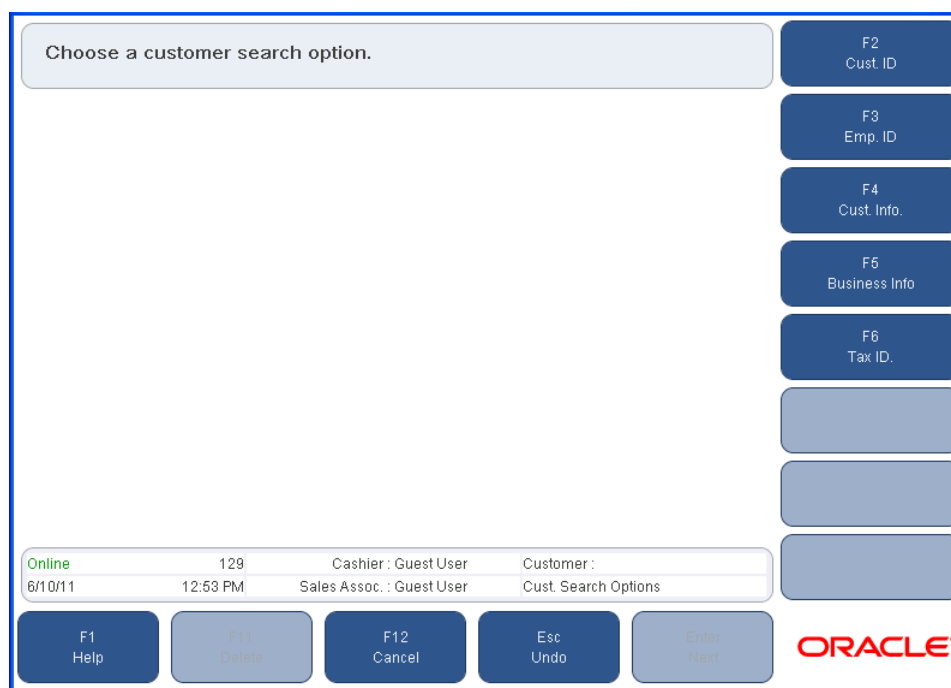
Choose a customer search option.

F2
Cust. ID

F3
Emp. ID

F4
Cust. Info.

F5
Business Info

F6
Tax ID.

| Online | 129 | Cashier : Guest User | Customer : |
|---|---|---|---|
| 6/10/11 | 12:53 PM | Sales Assoc. : Guest User | Cust. Search Options |

F1
Help

F11
Delete

F12
Cancel

Esc
Undo

Enter
Next

ORACLE